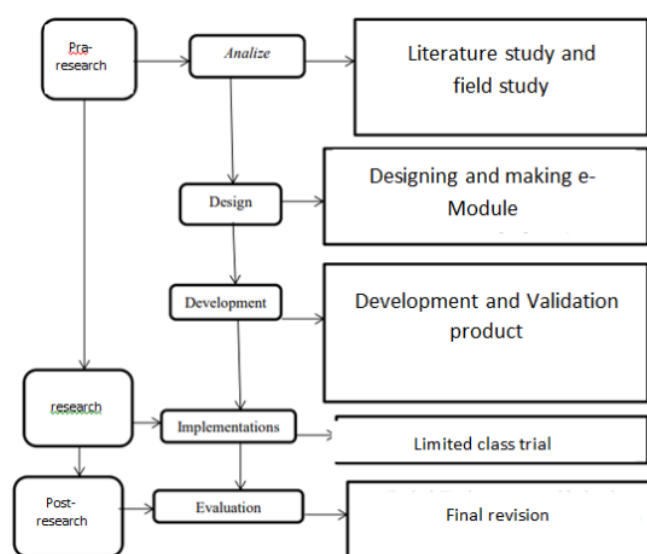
Pra-research

Analize

Literature study and field study

Design

Designing and making e-Module

Development

Development and Validation product

research

Implementations

Limited class trial

Post-research

Evaluation

Final revision